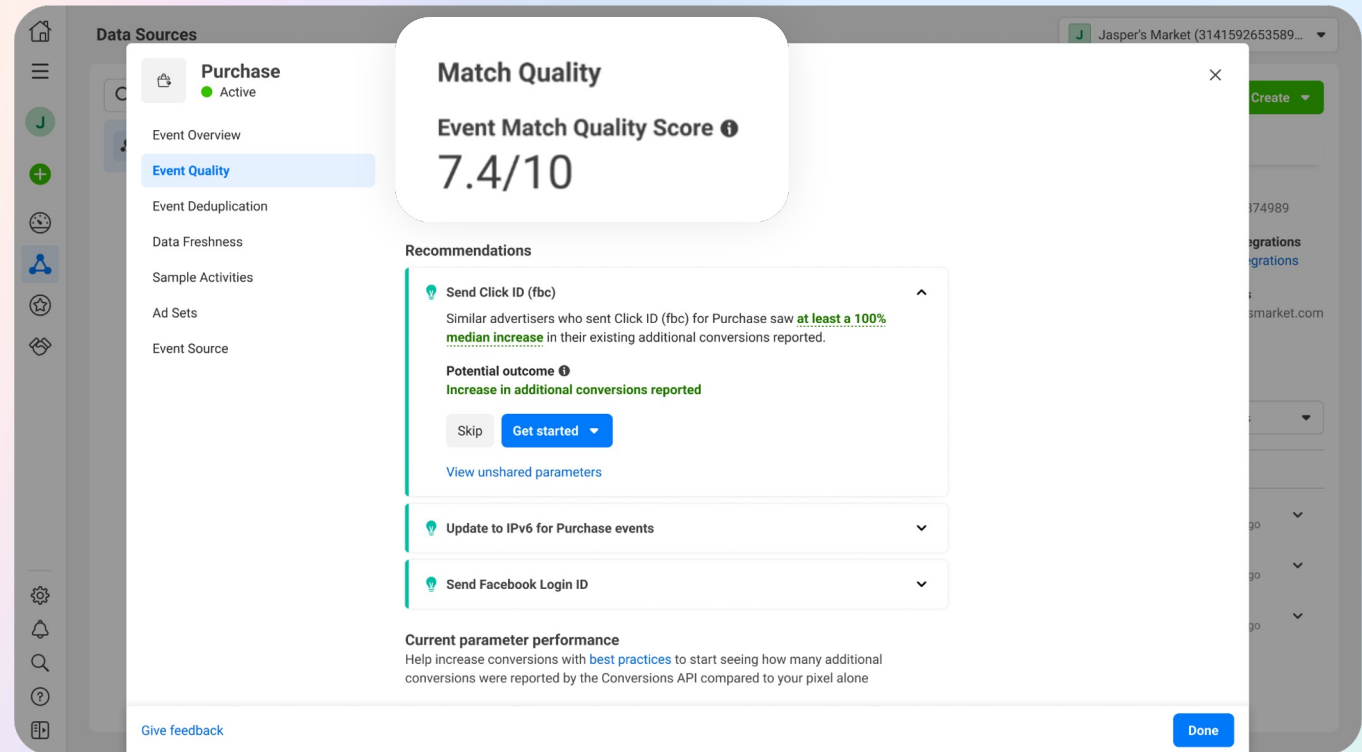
Data Sources

J Jasper's Market (3141592653589...

Create

Purchase
Active

Event Overview
Event Quality
Event Deduplication
Data Freshness
Sample Activities
Ad Sets
Event Source

Match Quality

Event Match Quality Score
7.4/10

Recommendations

Send Click ID (fbc)

Similar advertisers who sent Click ID (fbc) for Purchase saw at least a 100% median increase in their existing additional conversions reported.

Potential outcome
Increase in additional conversions reported

Skip Get started

View unshared parameters

Update to IPv6 for Purchase events

Send Facebook Login ID

Current parameter performance
Help increase conversions with best practices to start seeing how many additional conversions were reported by the Conversions API compared to your pixel alone

374989
egrations
egrations
smarket.com
go
go
go

Give feedback

Done